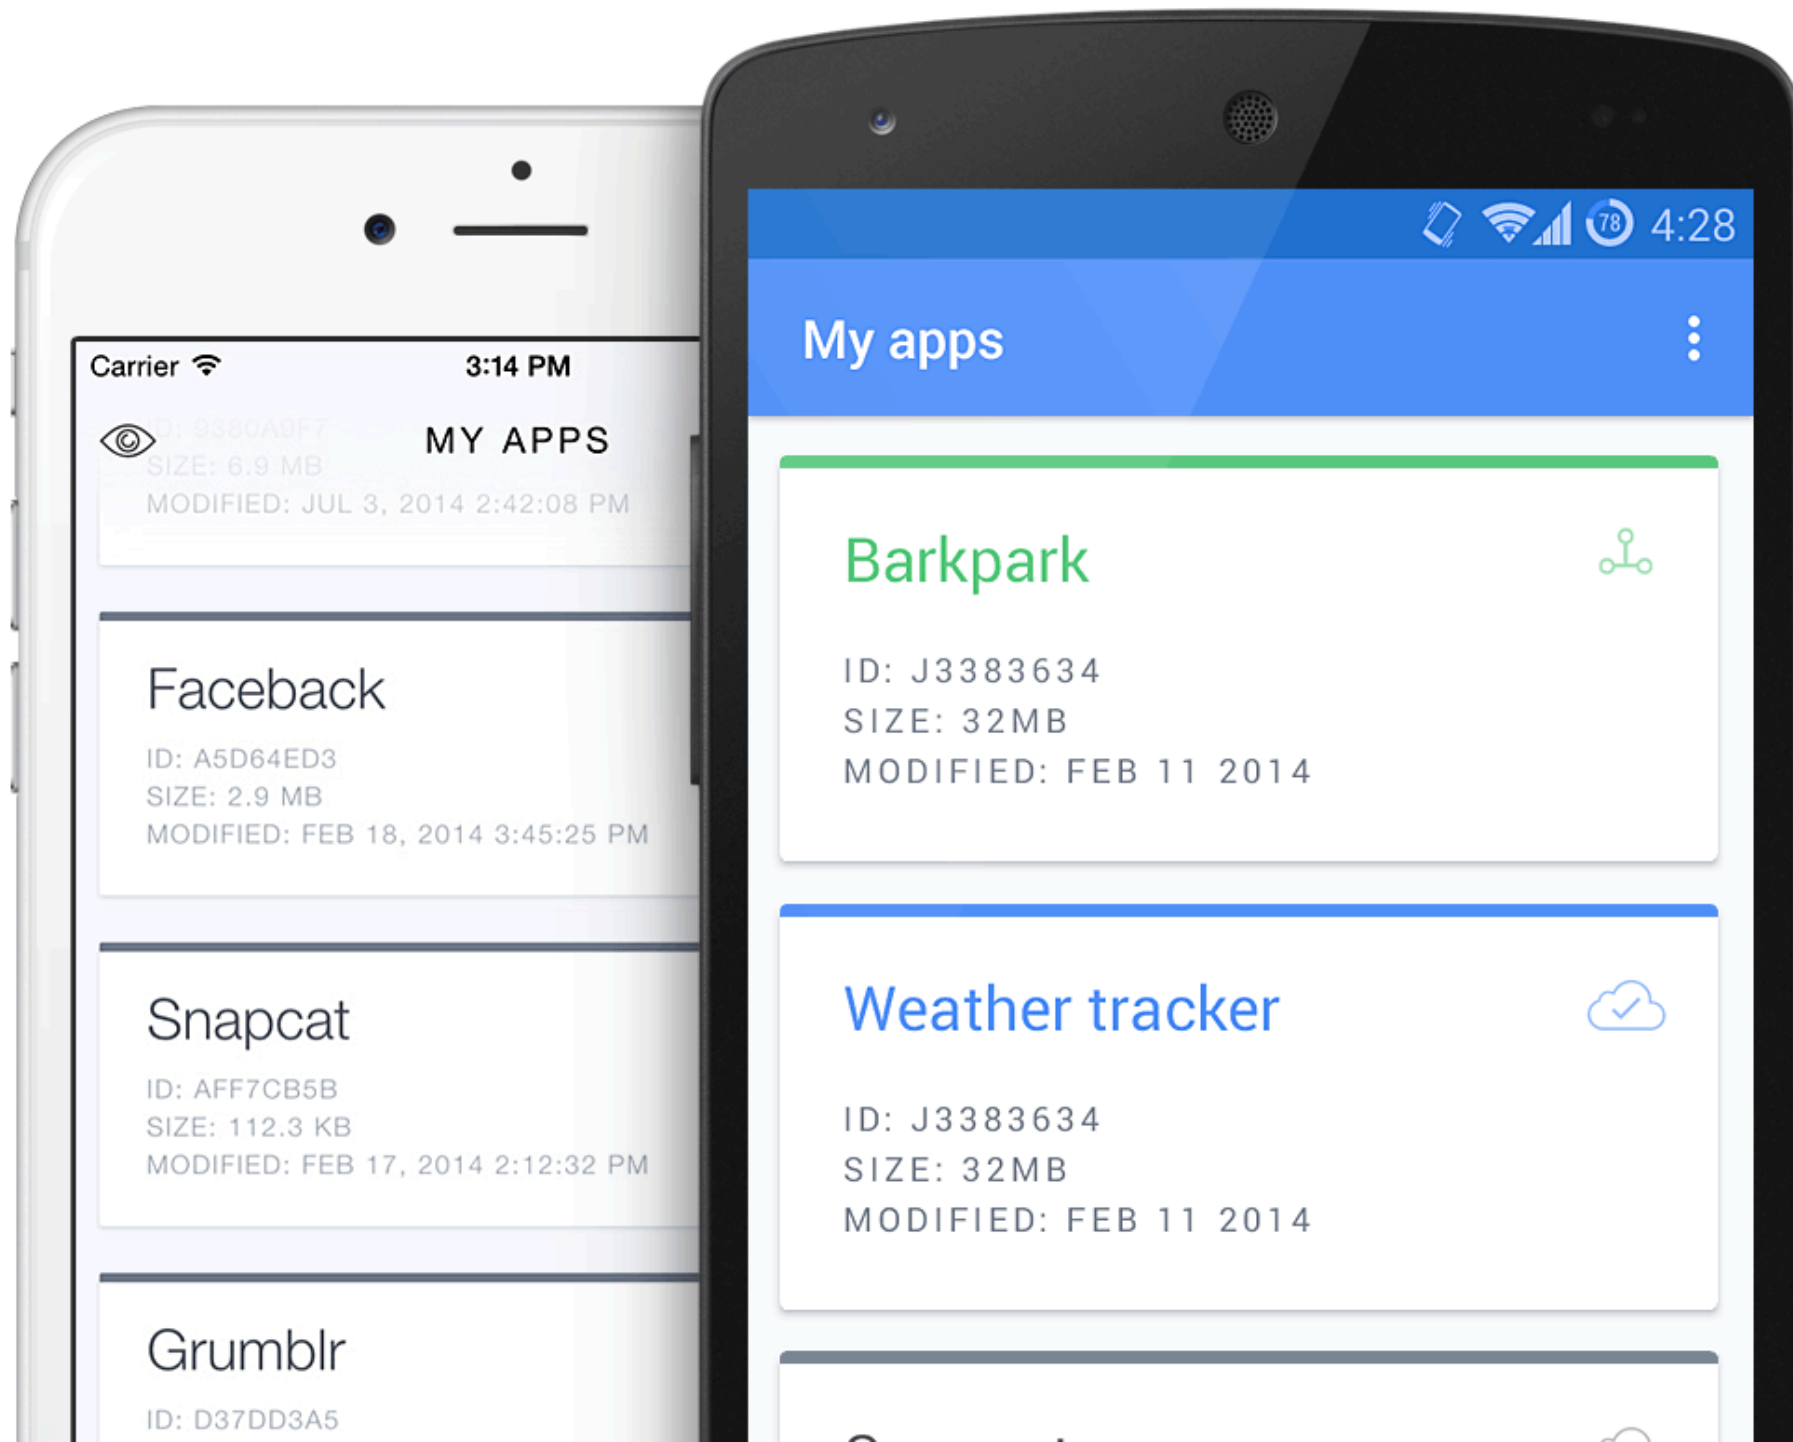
Carrier

3:14 PM

MY APPS

ID: 9380A9F7
SIZE: 6.9 MB
MODIFIED: JUL 3, 2014 2:42:08 PM

Faceback
ID: A5D64ED3
SIZE: 2.9 MB
MODIFIED: FEB 18, 2014 3:45:25 PM

Snapcat
ID: AFF7CB5B
SIZE: 112.3 KB
MODIFIED: FEB 17, 2014 2:12:32 PM

Grumblr
ID: D37DD3A5

78 4:28

My apps

Barkpark
ID: J3383634
SIZE: 32MB
MODIFIED: FEB 11 2014

Weather tracker
ID: J3383634
SIZE: 32MB
MODIFIED: FEB 11 2014